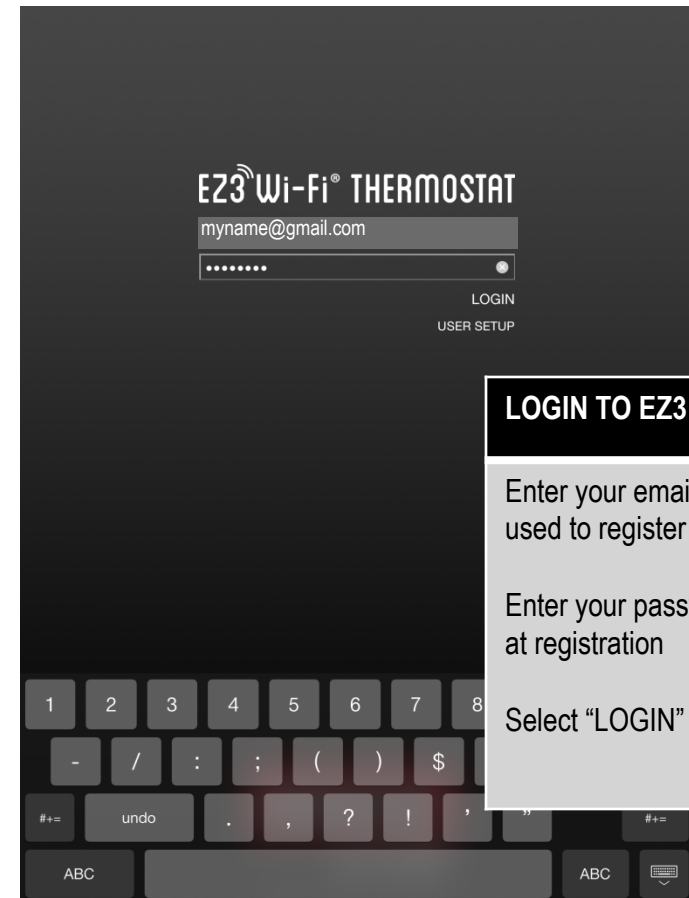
EZ3 Wi-Fi® THERMOSTAT

myname@gmail.com

••••••••

LOGIN

USER SETUP

LOGIN TO EZ3

Enter your emai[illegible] used to register

Enter your pass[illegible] at registration

Select "LOGIN"

1 2 3 4 5 6 7 8

- / : ; ( ) $

#+= undo . , ? ! ' " #+=

ABC ABC